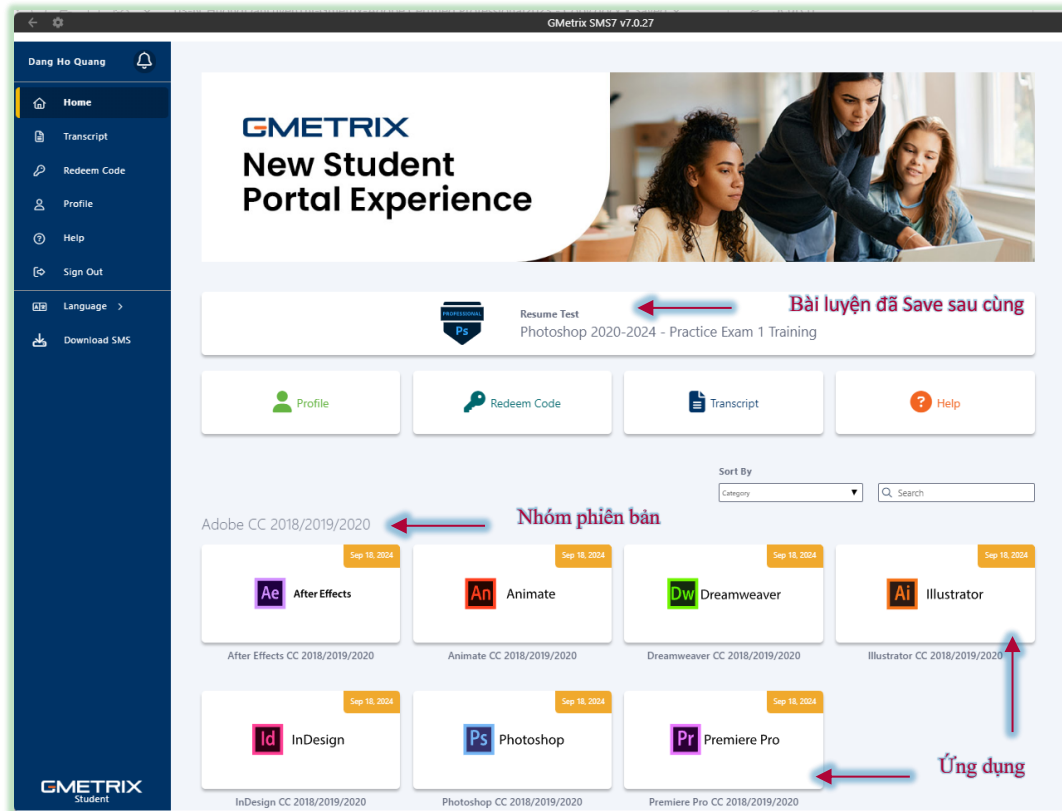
GMetrix SMS7 v7.0.27

Dang Ho Quang

Home
Transcript
Redeem Code
Profile
Help
Sign Out
Language >
Download SMS

GMETRIX Student

GMETRIX
New Student Portal Experience

PROFESSIONAL Ps
Resume Test
Photoshop 2020-2024 - Practice Exam 1 Training

Bài luyện đã Save sau cùng

Profile
Redeem Code
Transcript
Help

Sort By
Category
Search

Adobe CC 2018/2019/2020

Nhóm phiên bản

Sep 18, 2024
Ae After Effects
After Effects CC 2018/2019/2020

Sep 18, 2024
An Animate
Animate CC 2018/2019/2020

Sep 18, 2024
Dw Dreamweaver
Dreamweaver CC 2018/2019/2020

Sep 18, 2024
Ai Illustrator
Illustrator CC 2018/2019/2020

Sep 18, 2024
Id InDesign
InDesign CC 2018/2019/2020

Sep 18, 2024
Ps Photoshop
Photoshop CC 2018/2019/2020

Sep 18, 2024
Pr Premiere Pro
Premiere Pro CC 2018/2019/2020

Ứng dụng